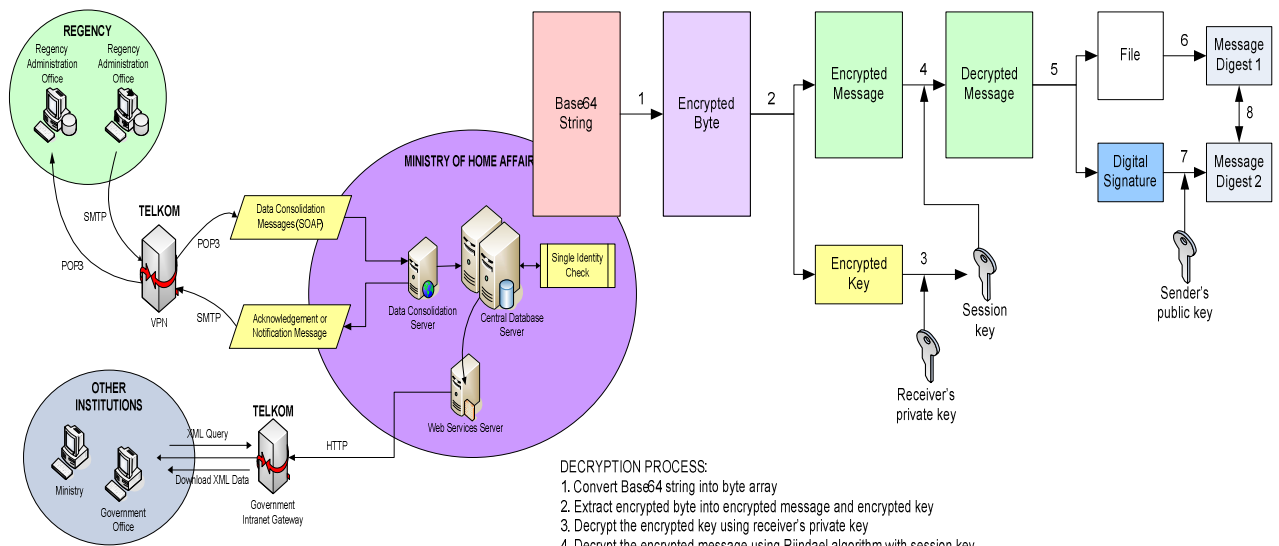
REGENCY

Regency Administration Office

Regency Administration Office

SMTP

POP3

TELKOM

VPN

POP3

SMTP

Data Consolidation Messages(SOAP)

Acknowledgement or Notification Message

MINISTRY OF HOME AFFAIR

Data Consolidation Server

Central Database Server

Single Identity Check

Web Services Server

OTHER INSTITUTIONS

Ministry

Government Office

XML Query

Download XML Data

TELKOM

Government Intranet Gateway

HTTP

Base64 String

1

Encrypted Byte

2

Encrypted Message

4

Decrypted Message

5

File

6

Message Digest 1

8

Digital Signature

7

Message Digest 2

Encrypted Key

3

Session key

Receiver's private key

Sender's public key

DECRYPTION PROCESS:
1. Convert Base64 string into byte array
2. Extract encrypted byte into encrypted message and encrypted key
3. Decrypt the encrypted key using receiver's private key
4. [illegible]